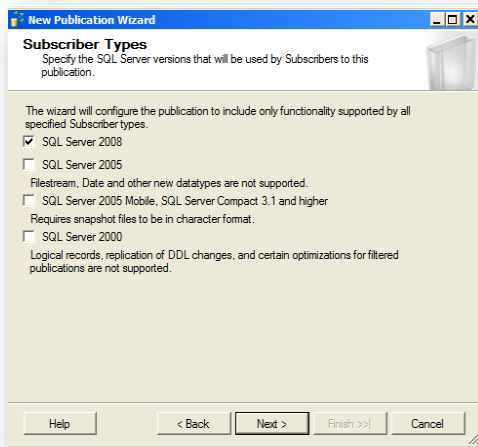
New Publication Wizard

Subscriber Types
Specify the SQL Server versions that will be used by Subscribers to this publication.

The wizard will configure the publication to include only functionality supported by all specified Subscriber types.

SQL Server 2008

SQL Server 2005

Filestream, Date and other new datatypes are not supported.

SQL Server 2005 Mobile, SQL Server Compact 3.1 and higher

Requires snapshot files to be in character format.

SQL Server 2000

Logical records, replication of DDL changes, and certain optimizations for filtered publications are not supported.

Help | < Back | Next > | Finish >>| | Cancel